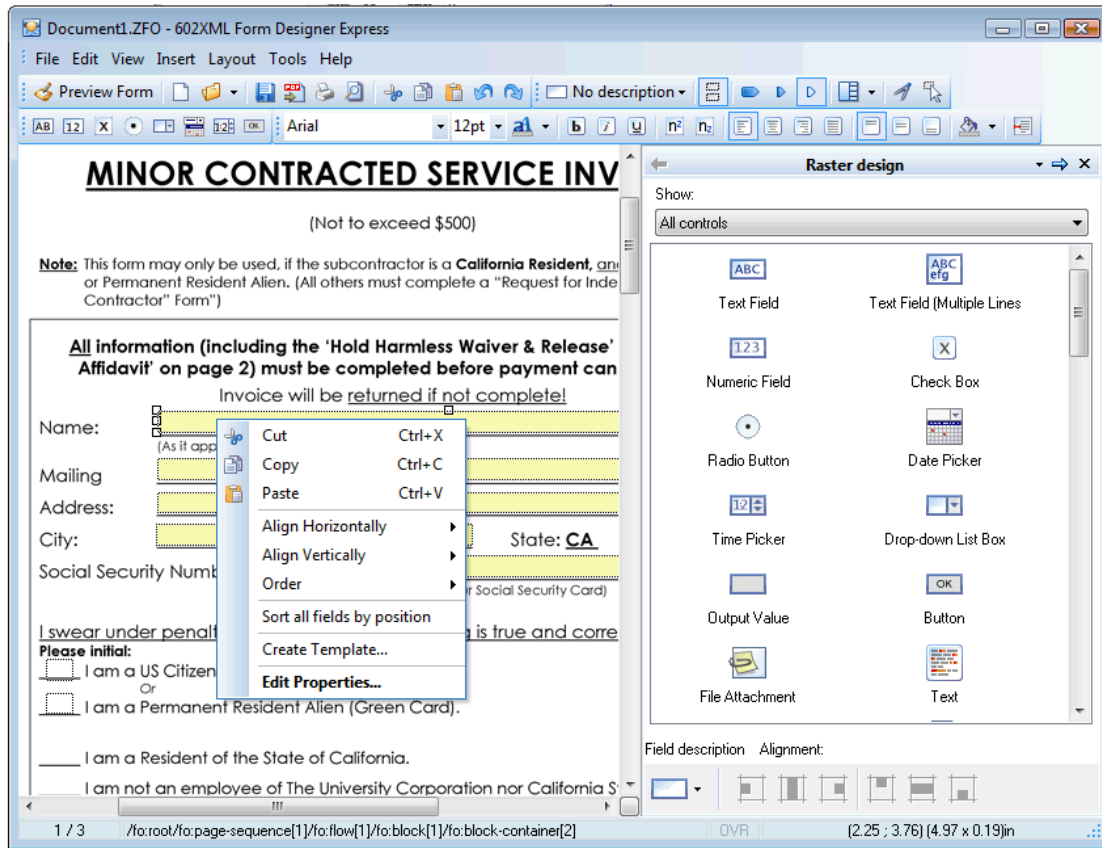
Document1.ZFO - 602XML Form Designer Express

File Edit View Insert Layout Tools Help

Preview Form | No description | Arial | 12pt

AB 12 X OK

MINOR CONTRACTED SERVICE INV

(Not to exceed $500)

Note: This form may only be used, if the subcontractor is a California Resident, an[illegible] or Permanent Resident Alien. (All others must complete a "Request for Inde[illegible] Contractor" Form")

All information (including the 'Hold Harmless Waiver & Release' Affidavit' on page 2) must be completed before payment can

Invoice will be returned if not complete!

Name:

(As it app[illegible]

Mailing

Address:

City:

State: CA

Social Security Numb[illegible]

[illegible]r Social Security Card)

I swear under penalt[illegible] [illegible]g is true and corre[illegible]

Please initial:

I am a US Citizen

Or

I am a Permanent Resident Alien (Green Card).

_____ I am a Resident of the State of California.

_____ I am not an employee of The University Corporation nor California S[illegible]

Cut Ctrl+X

Copy Ctrl+C

Paste Ctrl+V

Align Horizontally

Align Vertically

Order

Sort all fields by position

Create Template...

Edit Properties...

Raster design

Show:

All controls

ABC

Text Field

ABC efg

Text Field (Multiple Lines

123

Numeric Field

X

Check Box

Radio Button

Date Picker

12

Time Picker

Drop-down List Box

Output Value

OK

Button

File Attachment

Text

Field description Alignment:

1 / 3 /fo:root/fo:page-sequence[1]/fo:flow[1]/fo:block[1]/fo:block-container[2] OVR (2.25 ; 3.76) (4.97 x 0.19)in